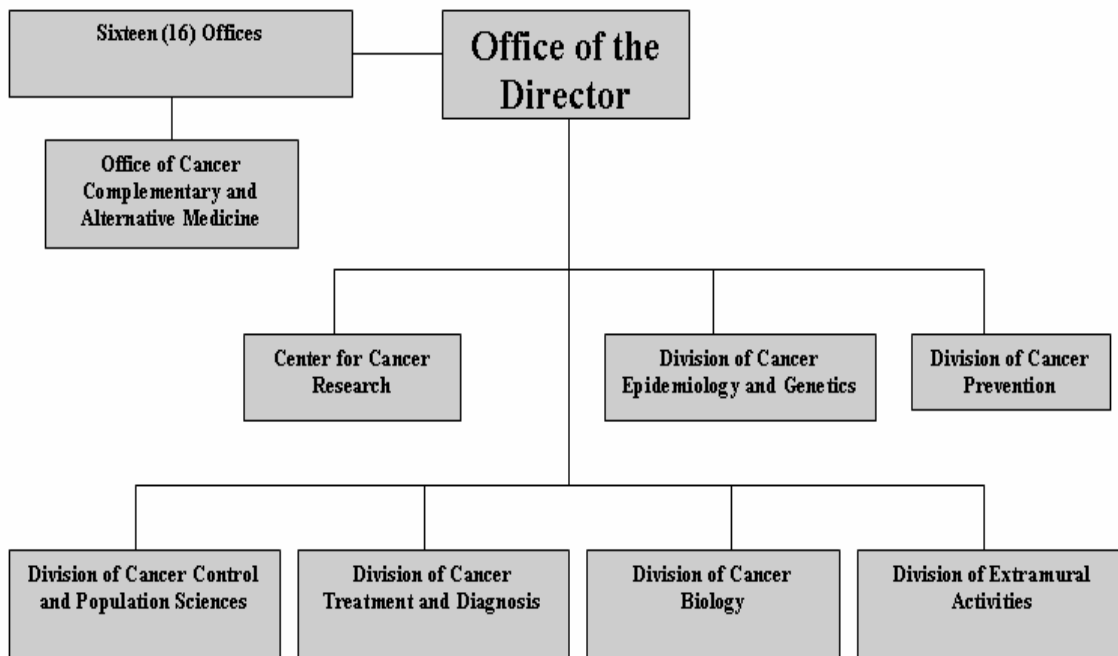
Sixteen (16) Offices

Office of the Director

Office of Cancer Complementary and Alternative Medicine

Center for Cancer Research

Division of Cancer Epidemiology and Genetics

Division of Cancer Prevention

Division of Cancer Control and Population Sciences

Division of Cancer Treatment and Diagnosis

Division of Cancer Biology

Division of Extramural Activities